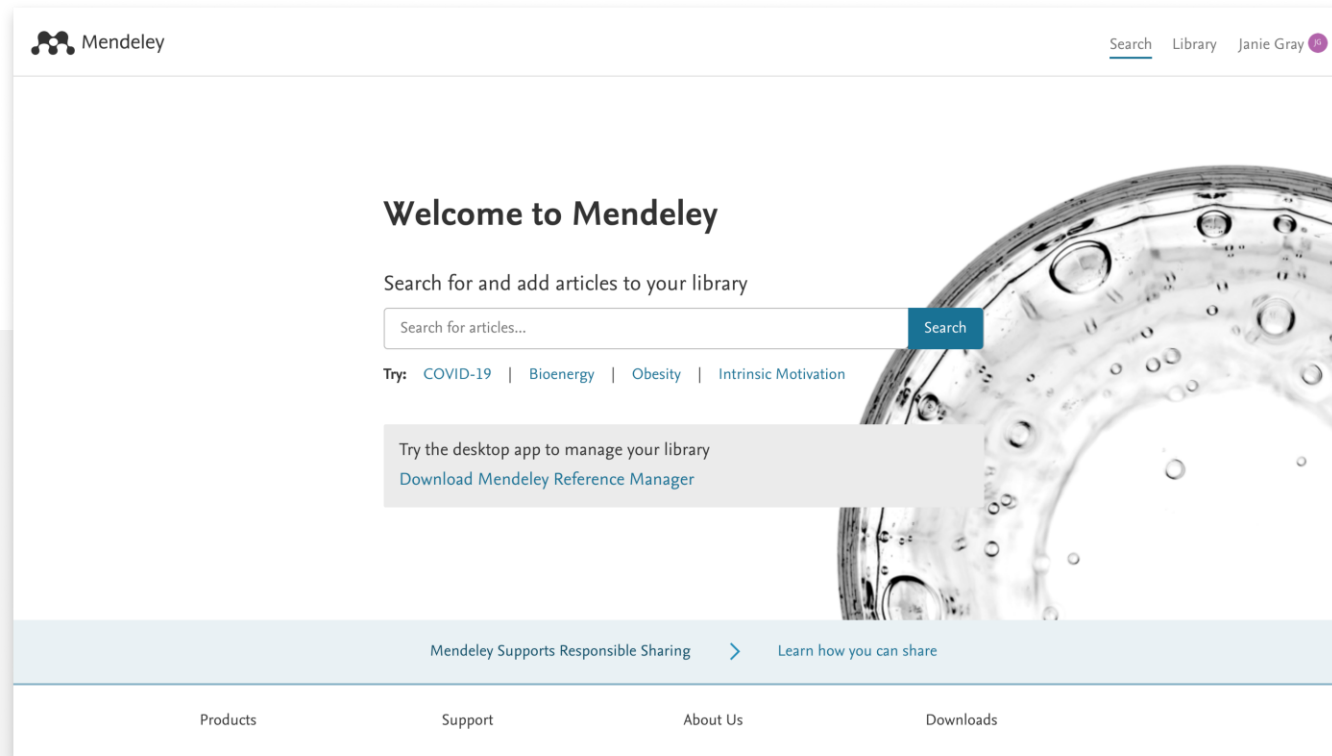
Mendeley

Search Library Janie Gray JG

Welcome to Mendeley

Search for and add articles to your library

Search for articles...

Search

Try: COVID-19 | Bioenergy | Obesity | Intrinsic Motivation

Try the desktop app to manage your library
Download Mendeley Reference Manager

Mendeley Supports Responsible Sharing > Learn how you can share

Products Support About Us Downloads